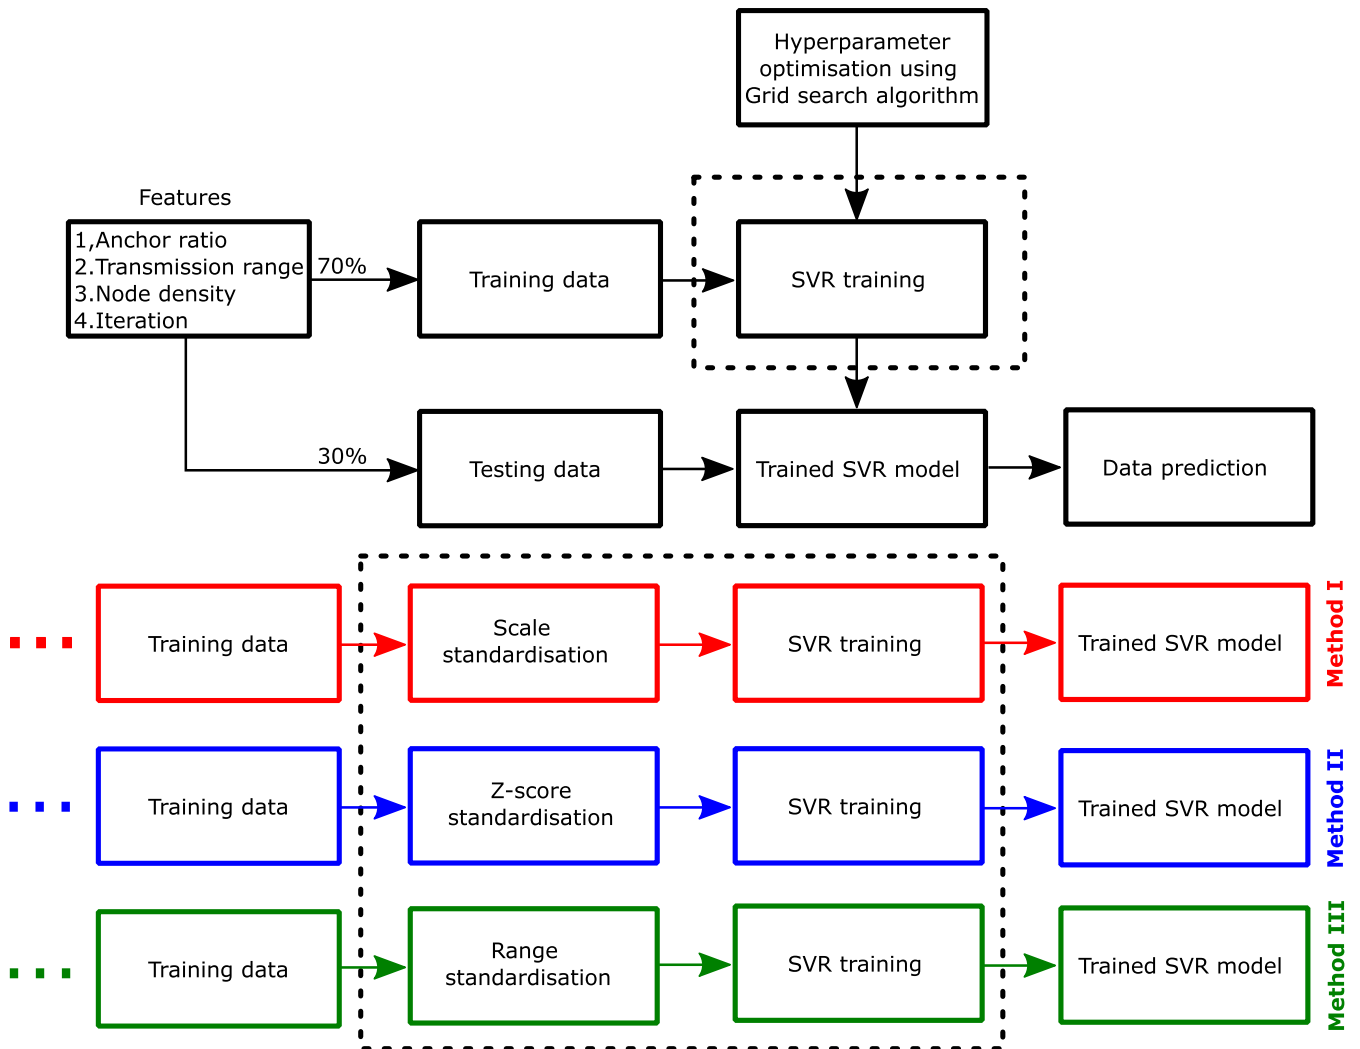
Hyperparameter optimisation using Grid search algorithm

Features

1,Anchor ratio
2.Transmission range
3.Node density
4.Iteration

70%

Training data

SVR training

30%

Testing data

Trained SVR model

Data prediction

Training data

Scale standardisation

SVR training

Trained SVR model

Method I

Training data

Z-score standardisation

SVR training

Trained SVR model

Method II

Training data

Range standardisation

SVR training

Trained SVR model

Method III